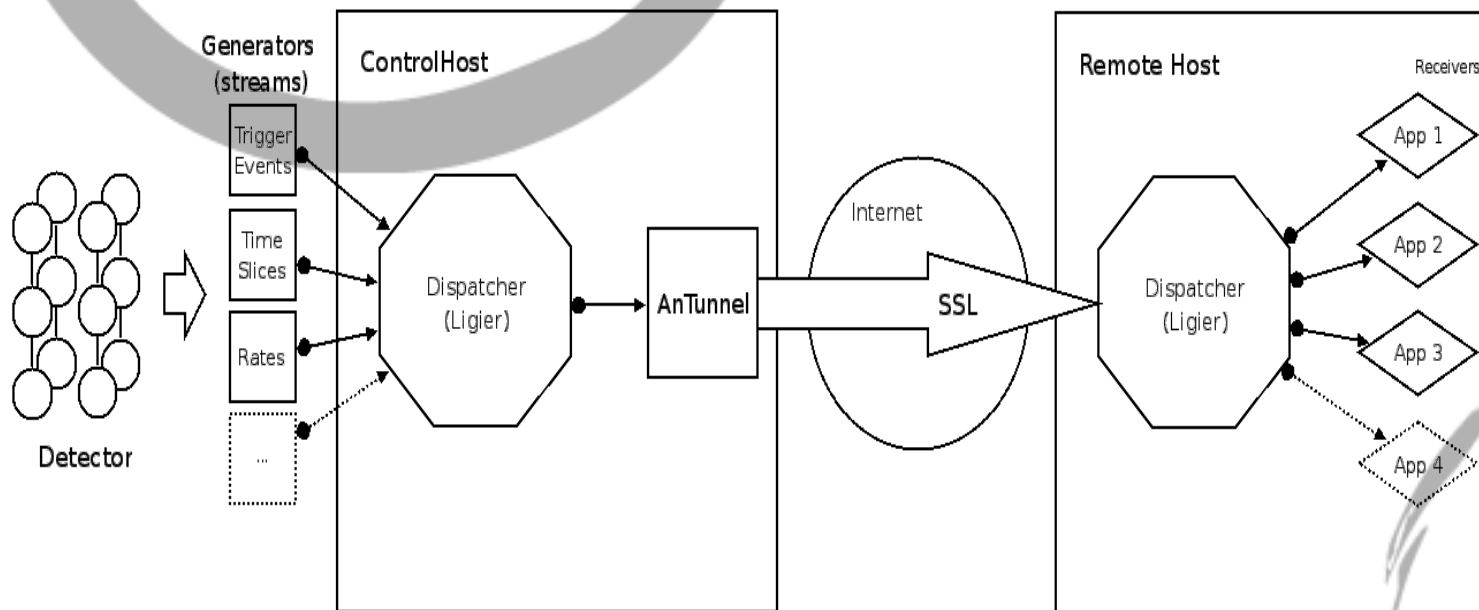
Generators (streams)

ControlHost

Remote Host

Receivers

Trigger Events

Time Slices

Rates

...

Detector

Dispatcher (Ligier)

AnTunnel

Internet

SSL

Dispatcher (Ligier)

App 1

App 2

App 3

App 4